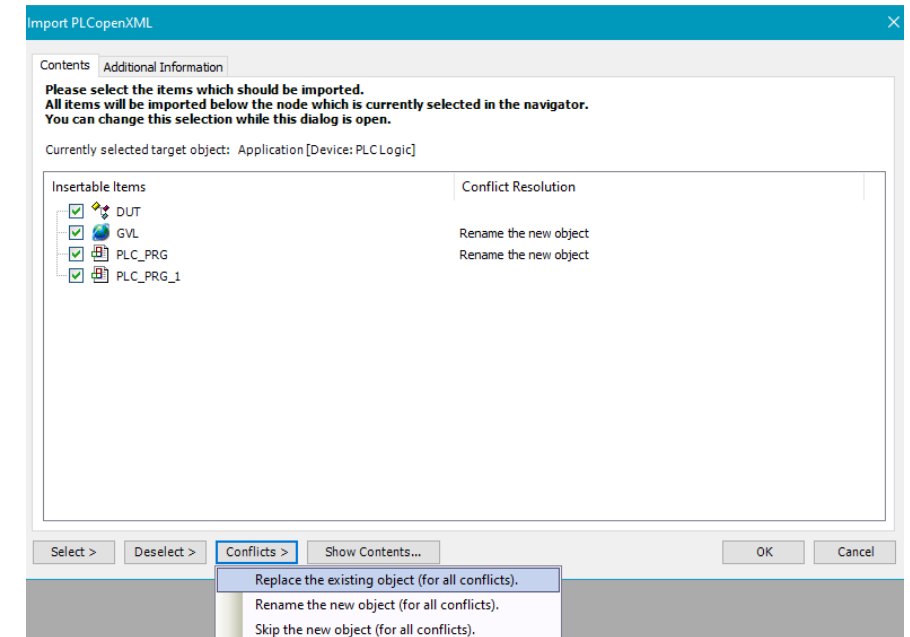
Import PLCopenXML

Contents Additional Information

Please select the items which should be imported.
All items will be imported below the node which is currently selected in the navigator.
You can change this selection while this dialog is open.

Currently selected target object: Application [Device: PLC Logic]

| Insertable Items | Conflict Resolution |
|---|---|
| DUT | |
| GVL | Rename the new object |
| PLC_PRG | Rename the new object |
| PLC_PRG_1 | |

Select > Deselect > Conflicts > Show Contents... OK Cancel

Replace the existing object (for all conflicts).
Rename the new object (for all conflicts).
Skip the new object (for all conflicts).